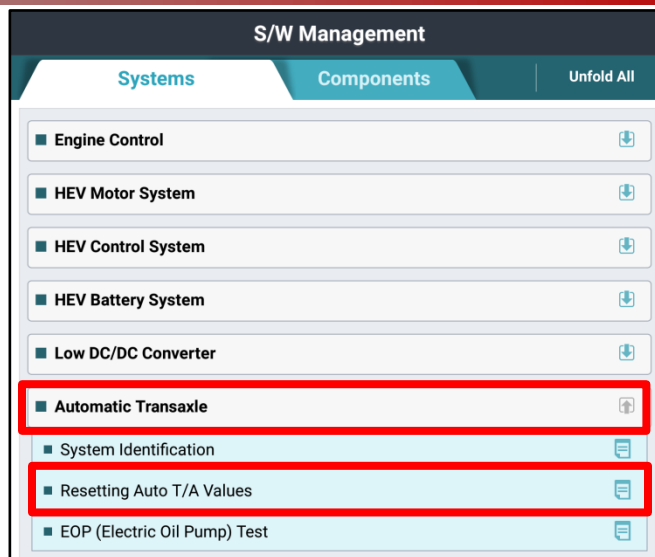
S/W Management

Systems

Components

Unfold All

Engine Control

HEV Motor System

HEV Control System

HEV Battery System

Low DC/DC Converter

Automatic Transaxle

System Identification

Resetting Auto T/A Values

EOP (Electric Oil Pump) Test